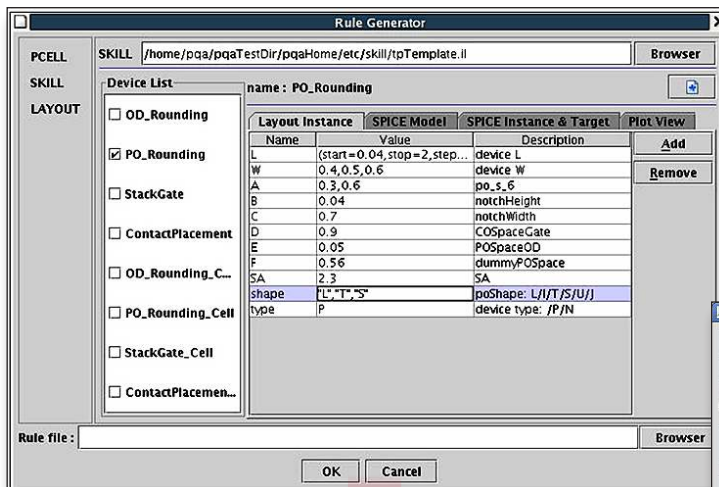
Rule Generator

PCELL
SKILL
LAYOUT

SKILL /home/pqa/pqaTestDir/pqaHome/etc/skill/tpTemplate.il Browser

Device List
☐ OD_Rounding
☑ PO_Rounding
☐ StackGate
☐ ContactPlacement
☐ OD_Rounding_C...
☐ PO_Rounding_Cell
☐ StackGate_Cell
☐ ContactPlacemen...

name : PO_Rounding

Layout Instance | SPICE Model | SPICE Instance & Target | Plot View

| Name | Value | Description |
|---|---|---|
| L | (start=0.04,stop=2,step... | device L |
| W | 0.4,0.5,0.6 | device W |
| A | 0.3,0.6 | po_s_6 |
| B | 0.04 | notchHeight |
| C | 0.7 | notchWidth |
| D | 0.9 | COSpaceGate |
| E | 0.05 | POSpaceOD |
| F | 0.56 | dummyPOSpace |
| SA | 2.3 | SA |
| shape | "L","T","S" | poShape: L/I/T/S/U/J |
| type | P | device type: /P/N |

Add
Remove

Rule file : Browser

OK Cancel